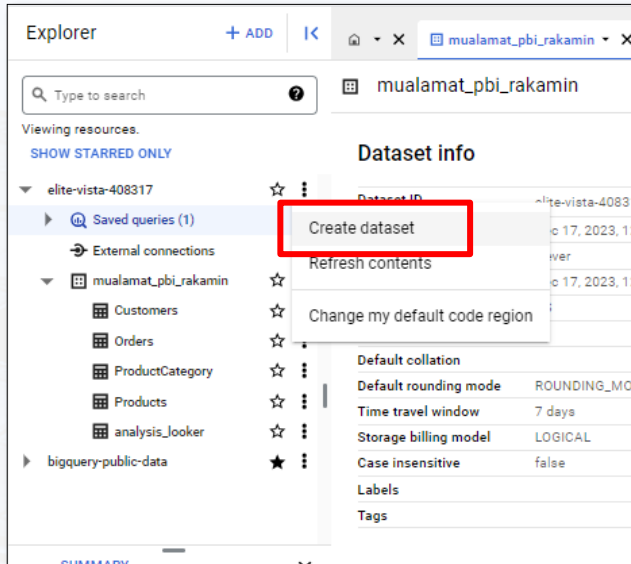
Explorer
+ ADD

Type to search
Viewing resources.
SHOW STARRED ONLY

elite-vista-408317
Saved queries (1)
External connections
mualamat_pbi_rakamin
Customers
Orders
ProductCategory
Products
analysis_looker
bigquery-public-data

SUMMARY

mualamat_pbi_rakamin

mualamat_pbi_rakamin

Dataset info

| Dataset ID | elite-vista-4083 |
|---|---|
| | c 17, 2023, 1 |
| | ver |
| | c 17, 2023, 1 |
| Default collation | |
| Default rounding mode | ROUNDING_MO |
| Time travel window | 7 days |
| Storage billing model | LOGICAL |
| Case insensitive | false |
| Labels | |
| Tags | |

Create dataset
Refresh contents
Change my default code region